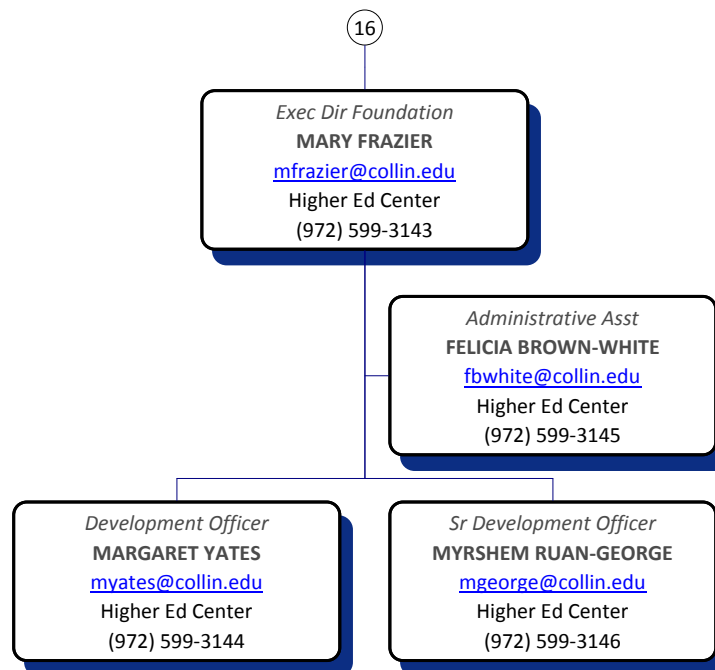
16

Exec Dir Foundation
MARY FRAZIER
mfrazier@collin.edu
Higher Ed Center
(972) 599-3143

Administrative Asst
FELICIA BROWN-WHITE
fbwhite@collin.edu
Higher Ed Center
(972) 599-3145

Development Officer
MARGARET YATES
myates@collin.edu
Higher Ed Center
(972) 599-3144

Sr Development Officer
MYRSHEM RUAN-GEORGE
mgeorge@collin.edu
Higher Ed Center
(972) 599-3146